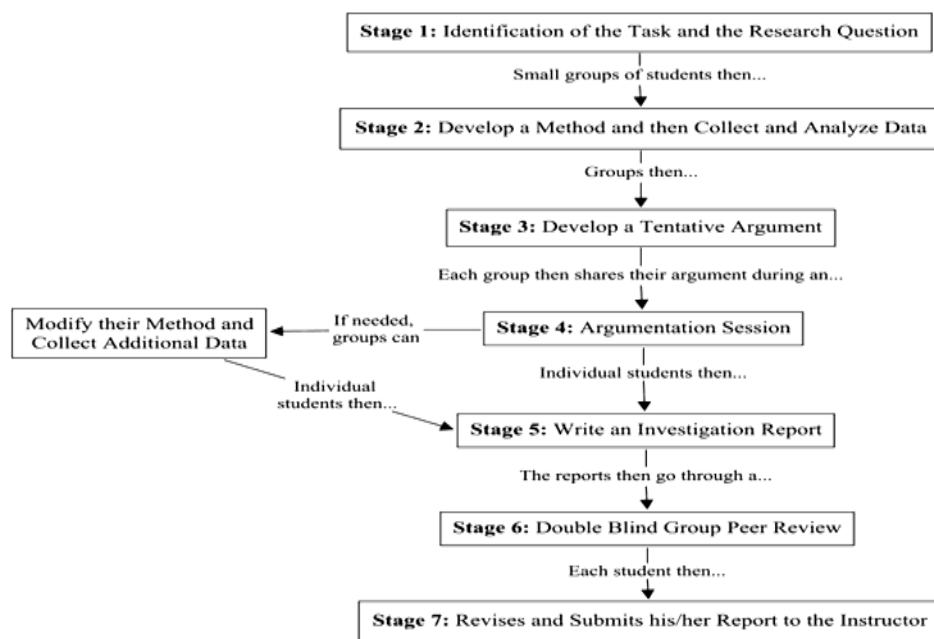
**Stage 1:** Identification of the Task and the Research Question

Small groups of students then...

**Stage 2:** Develop a Method and then Collect and Analyze Data

Groups then...

**Stage 3:** Develop a Tentative Argument

Each group then shares their argument during an...

**Stage 4:** Argumentation Session

If needed, groups can

Modify their Method and Collect Additional Data

Individual students then...

Individual students then...

**Stage 5:** Write an Investigation Report

The reports then go through a...

**Stage 6:** Double Blind Group Peer Review

Each student then...

**Stage 7:** Revises and Submits his/her Report to the Instructor